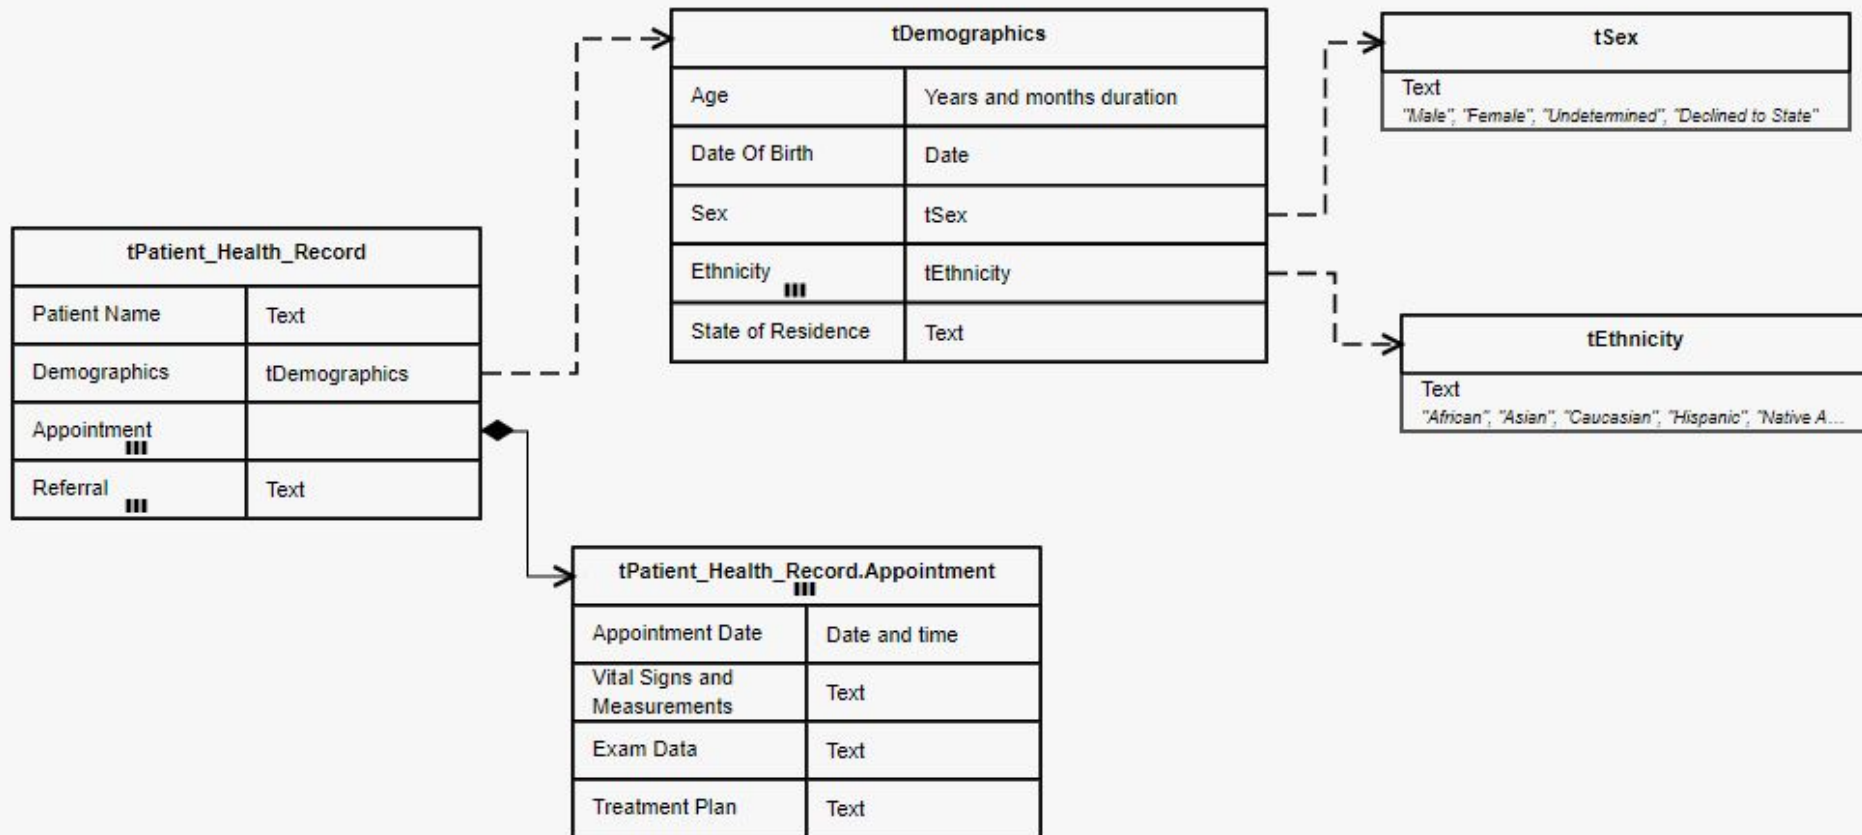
tPatient_Health_Record

| Patient Name | Text |
|---|---|
| Demographics | tDemographics |
| Appointment | |
| Referral | Text |

tDemographics

| Age | Years and months duration |
|---|---|
| Date Of Birth | Date |
| Sex | tSex |
| Ethnicity | tEthnicity |
| State of Residence | Text |

tSex

Text
"Male", "Female", "Undetermined", "Declined to State"

tEthnicity

Text
"African", "Asian", "Caucasian", "Hispanic", "Native A...

tPatient_Health_Record.Appointment

| Appointment Date | Date and time |
|---|---|
| Vital Signs and Measurements | Text |
| Exam Data | Text |
| Treatment Plan | Text |